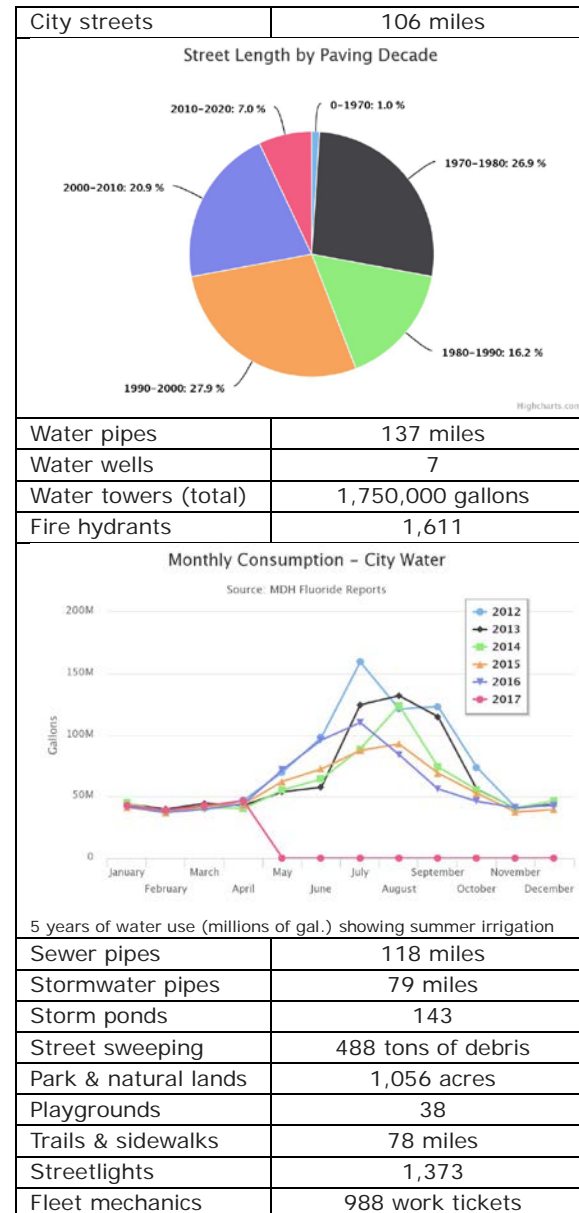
| City streets | 106 miles |
|---|---|

Street Length by Paving Decade

2010-2020: 7.0 %
0-1970: 1.0 %
1970-1980: 26.9 %
2000-2010: 20.9 %
1980-1990: 16.2 %
1990-2000: 27.9 %

Highcharts.com

| Water pipes | 137 miles |
|---|---|
| Water wells | 7 |
| Water towers (total) | 1,750,000 gallons |
| Fire hydrants | 1,611 |

Monthly Consumption - City Water

Source: MDH Fluoride Reports

200M
150M
100M
50M
0
Gallons

2012
2013
2014
2015
2016
2017

January February March April May June July August September October November December

5 years of water use (millions of gal.) showing summer irrigation

| Sewer pipes | 118 miles |
|---|---|
| Stormwater pipes | 79 miles |
| Storm ponds | 143 |
| Street sweeping | 488 tons of debris |
| Park & natural lands | 1,056 acres |
| Playgrounds | 38 |
| Trails & sidewalks | 78 miles |
| Streetlights | 1,373 |
| Fleet mechanics | 988 work tickets |